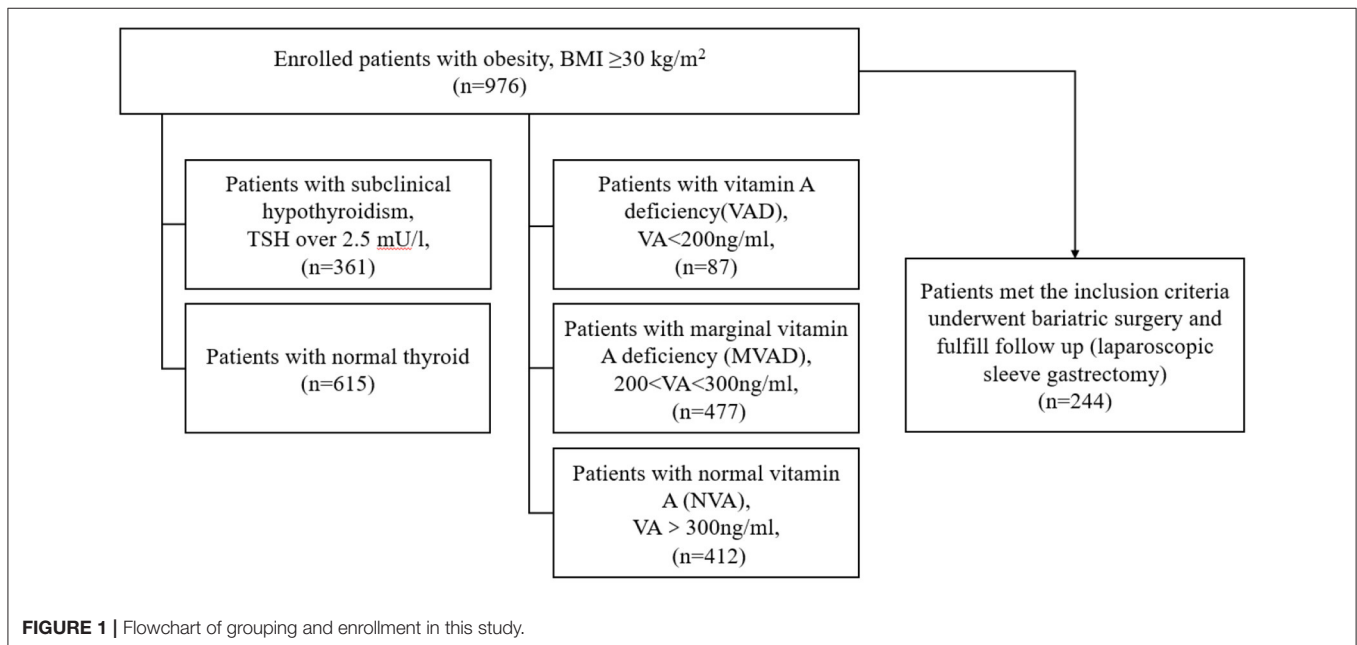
Enrolled patients with obesity, BMI ≥30 kg/m$^2$
(n=976)

Patients with subclinical hypothyroidism,
TSH over 2.5 mU/l,
(n=361)

Patients with normal thyroid
(n=615)

Patients with vitamin A deficiency(VAD),
VA<200ng/ml,
(n=87)

Patients with marginal vitamin A deficiency (MVAD),
200<VA<300ng/ml,
(n=477)

Patients with normal vitamin A (NVA),
VA > 300ng/ml,
(n=412)

Patients met the inclusion criteria underwent bariatric surgery and fulfill follow up (laparoscopic sleeve gastrectomy)
(n=244)

FIGURE 1 | Flowchart of grouping and enrollment in this study.